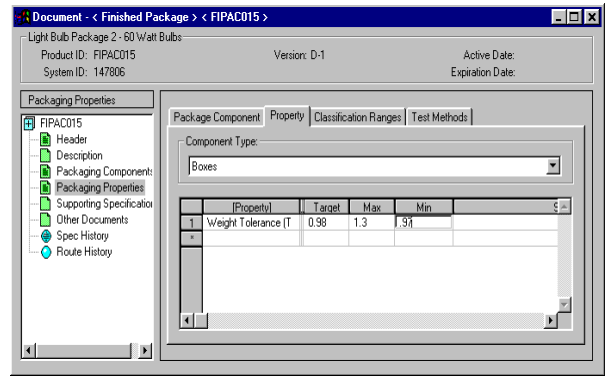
Document - < Finished Package > < FIPAC015 >

Light Bulb Package 2 - 60 Watt Bulbs

Product ID: FIPAC015
System ID: 147806

Version: D-1

Active Date:
Expiration Date:

Packaging Properties

FIPAC015
Header
Description
Packaging Components
Packaging Properties
Supporting Specification
Other Documents
Spec History
Route History

Package Component | Property | Classification Ranges | Test Methods

Component Type:

Boxes

|  | [Property] | Target | Max | Min |
|---|---|---|---|---|
| 1 | Weight Tolerance (T | 0.98 | 1.3 | .97 |
| * |  |  |  |  |